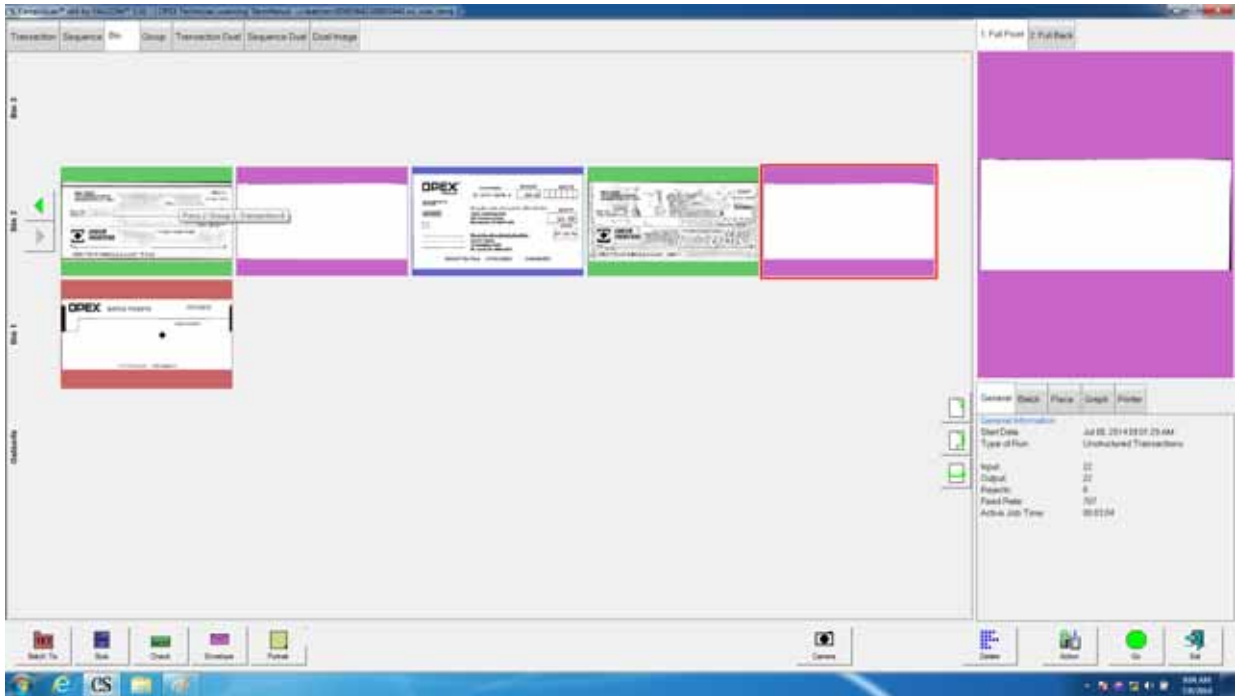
Transaction Sequence Bin Group Transaction Dual Sequence Dual Dual Image

Bin 3
Bin 2
Bin 1
Outsorts

Piece 2 Group 1 Transaction 6

OPEX

OPEX

1. Full Front 2. Full Back

General Batch Piece Graph Printer

General Information
Start Date Jul 08, 2014 09:01:29 AM
Type of Run Unstructured Transactions

Input 22
Output 22
Rejects 0
Feed Rate 707
Active Job Time 00:03:04

Batch To Bus Check Envelope Pointer Camera Delete Action Go Exit